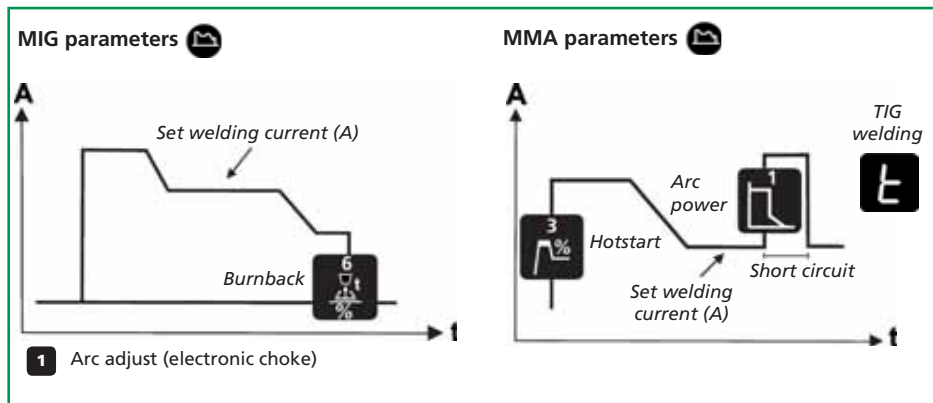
MIG parameters

A

Set welding current (A)

6

t

%

Burnback

t

1 Arc adjust (electronic choke)

MMA parameters

A

TIG welding

t

Arc power

1

3

%

Hotstart

Short circuit

Set welding current (A)

t